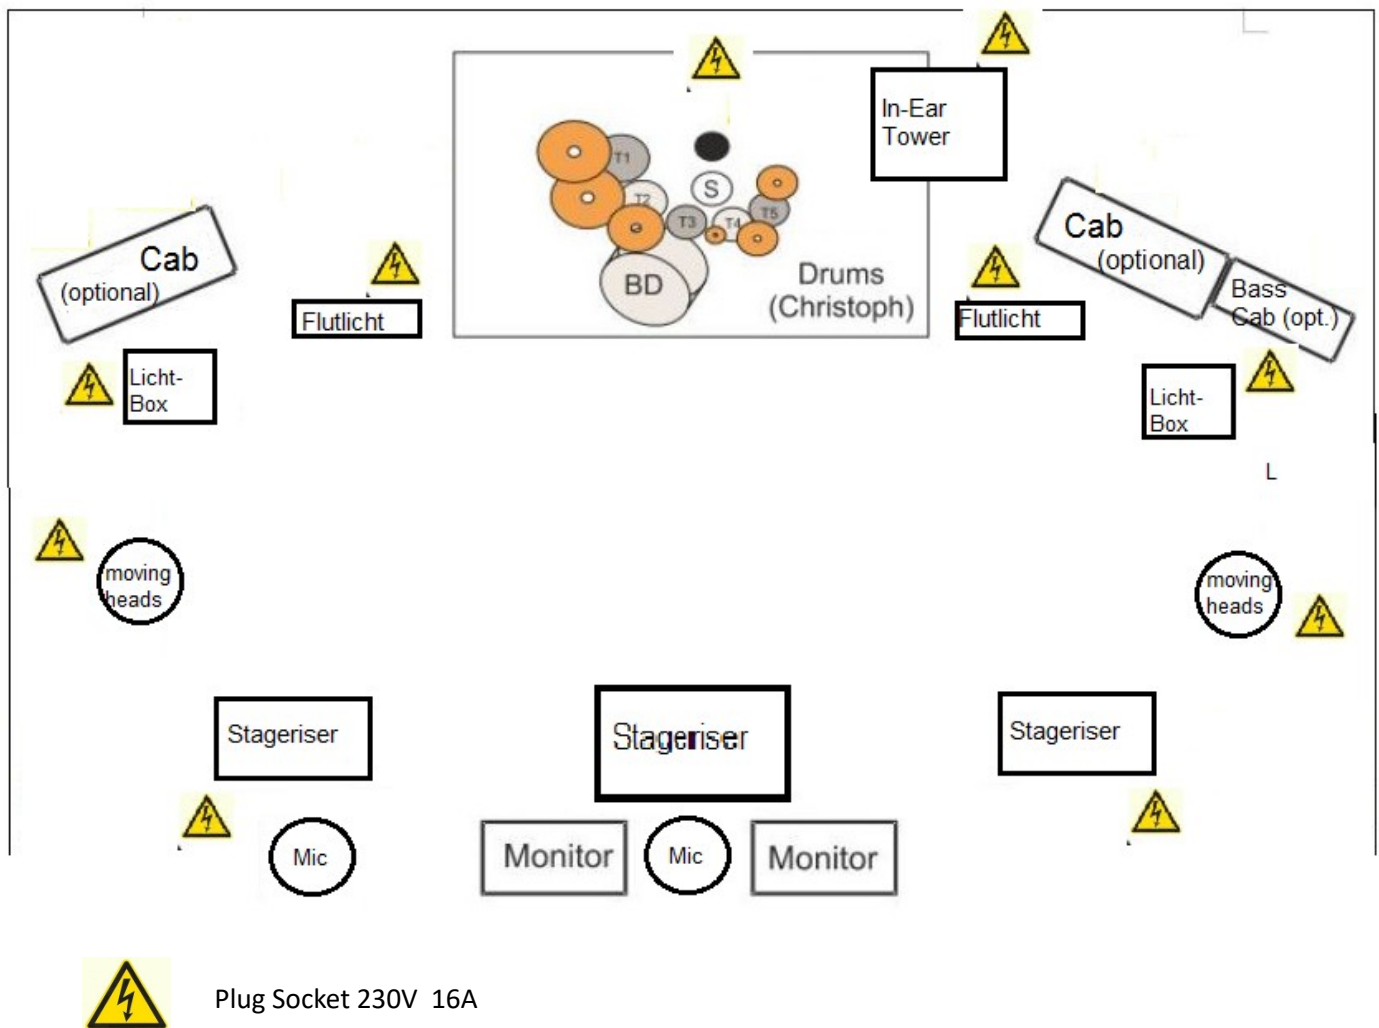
In-Ear Tower

T1
S
T2
T3
T4
T5
BD

Drums (Christoph)

Cab (optional)

Cab (optional)

Bass Cab (opt.)

Flutlicht

Flutlicht

Licht-Box

Licht-Box

L

moving heads

moving heads

Stageriser

Stageriser

Stageriser

Mic

Monitor

Mic

Monitor

Plug Socket 230V 16A